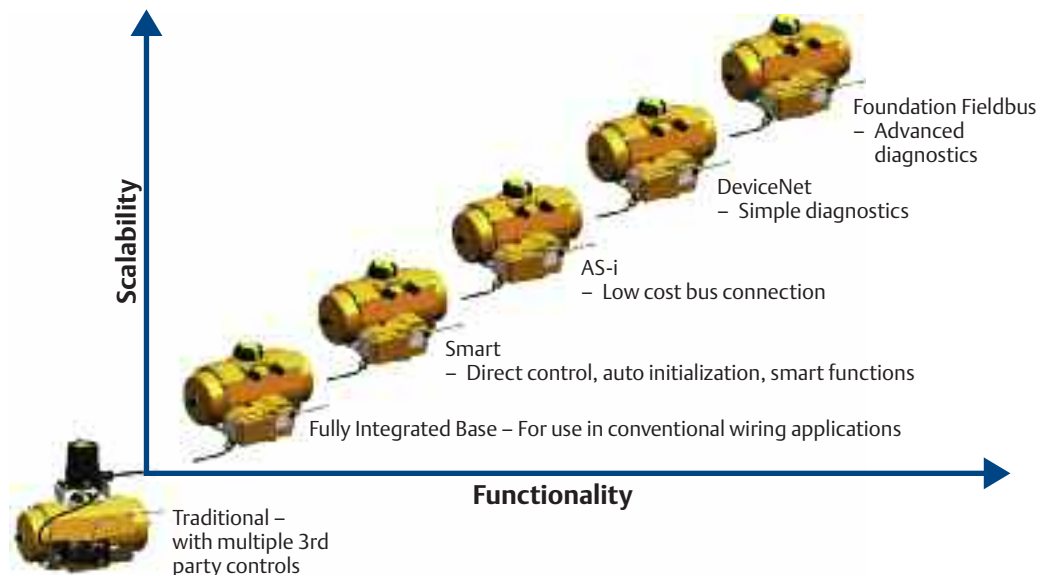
Scalability

Foundation Fieldbus
– Advanced diagnostics

DeviceNet
– Simple diagnostics

AS-i
– Low cost bus connection

Smart
– Direct control, auto initialization, smart functions

Fully Integrated Base – For use in conventional wiring applications

Functionality

Traditional – with multiple 3rd party controls